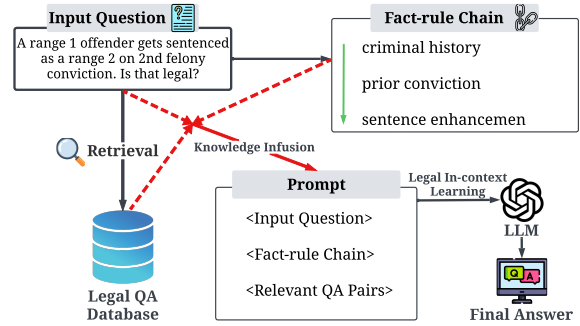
Input Question

A range 1 offender gets sentenced as a range 2 on 2nd felony conviction. Is that legal?

Fact-rule Chain

criminal history

prior conviction

sentence enhancemen

Retrieval

Knowledge Infusion

Legal QA Database

Prompt

<Input Question>

<Fact-rule Chain>

<Relevant QA Pairs>

Legal In-context Learning

LLM

Q A

Final Answer